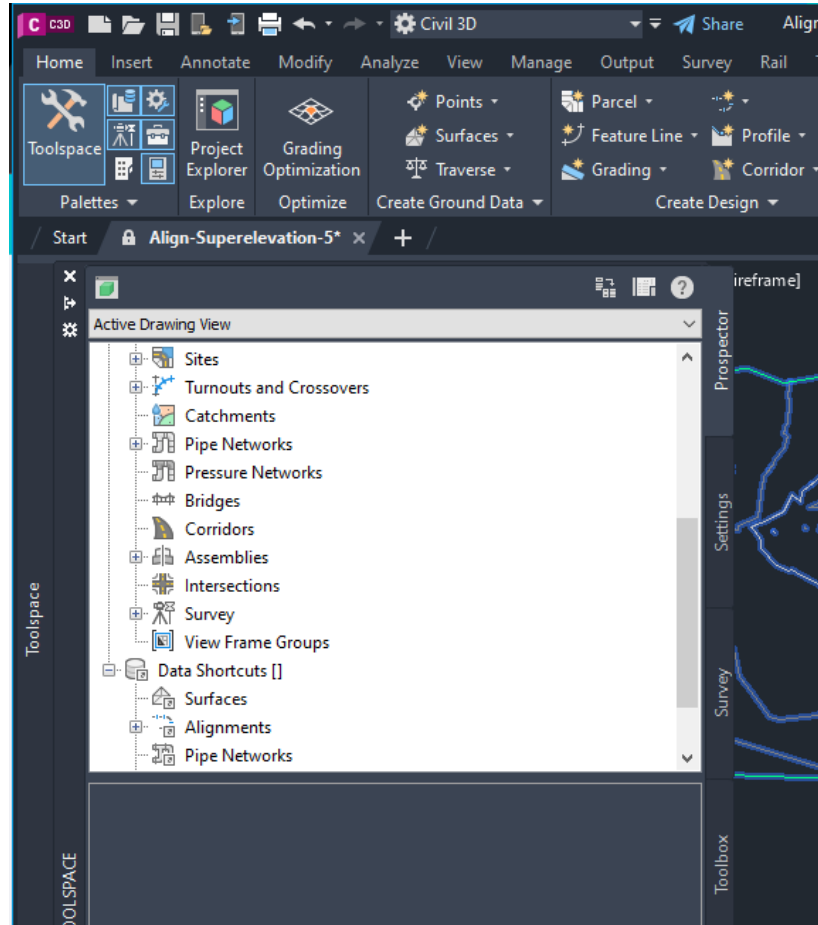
C C3D

Civil 3D

Share

Align

Home Insert Annotate Modify Analyze View Manage Output Survey Rail

Toolspace

Palettes

Project Explorer

Explore

Grading Optimization

Optimize

Points

Surfaces

Traverse

Create Ground Data

Parcel

Feature Line

Grading

Profile

Corridor

Create Design

Start

Align-Superelevation-5*

+

ireframe]

Active Drawing View

Sites
Turnouts and Crossovers
Catchments
Pipe Networks
Pressure Networks
Bridges
Corridors
Assemblies
Intersections
Survey
View Frame Groups
Data Shortcuts []
Surfaces
Alignments
Pipe Networks

Prospector

Settings

Survey

Toolbox

Toolspace

OOLSPACE